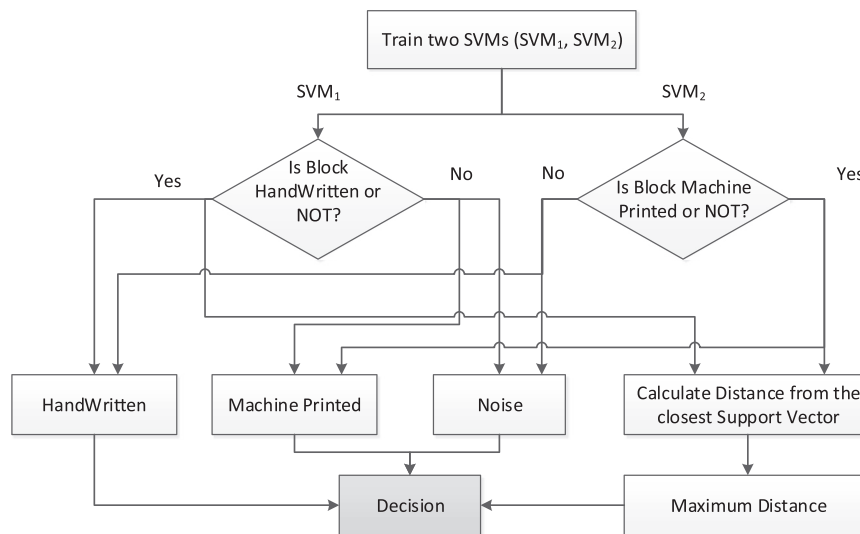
Train two SVMs ($SVM_1$, $SVM_2$)

$SVM_1$

$SVM_2$

Yes

Is Block HandWritten or NOT?

No

No

Is Block Machine Printed or NOT?

Yes

HandWritten

Machine Printed

Noise

Calculate Distance from the closest Support Vector

Decision

Maximum Distance